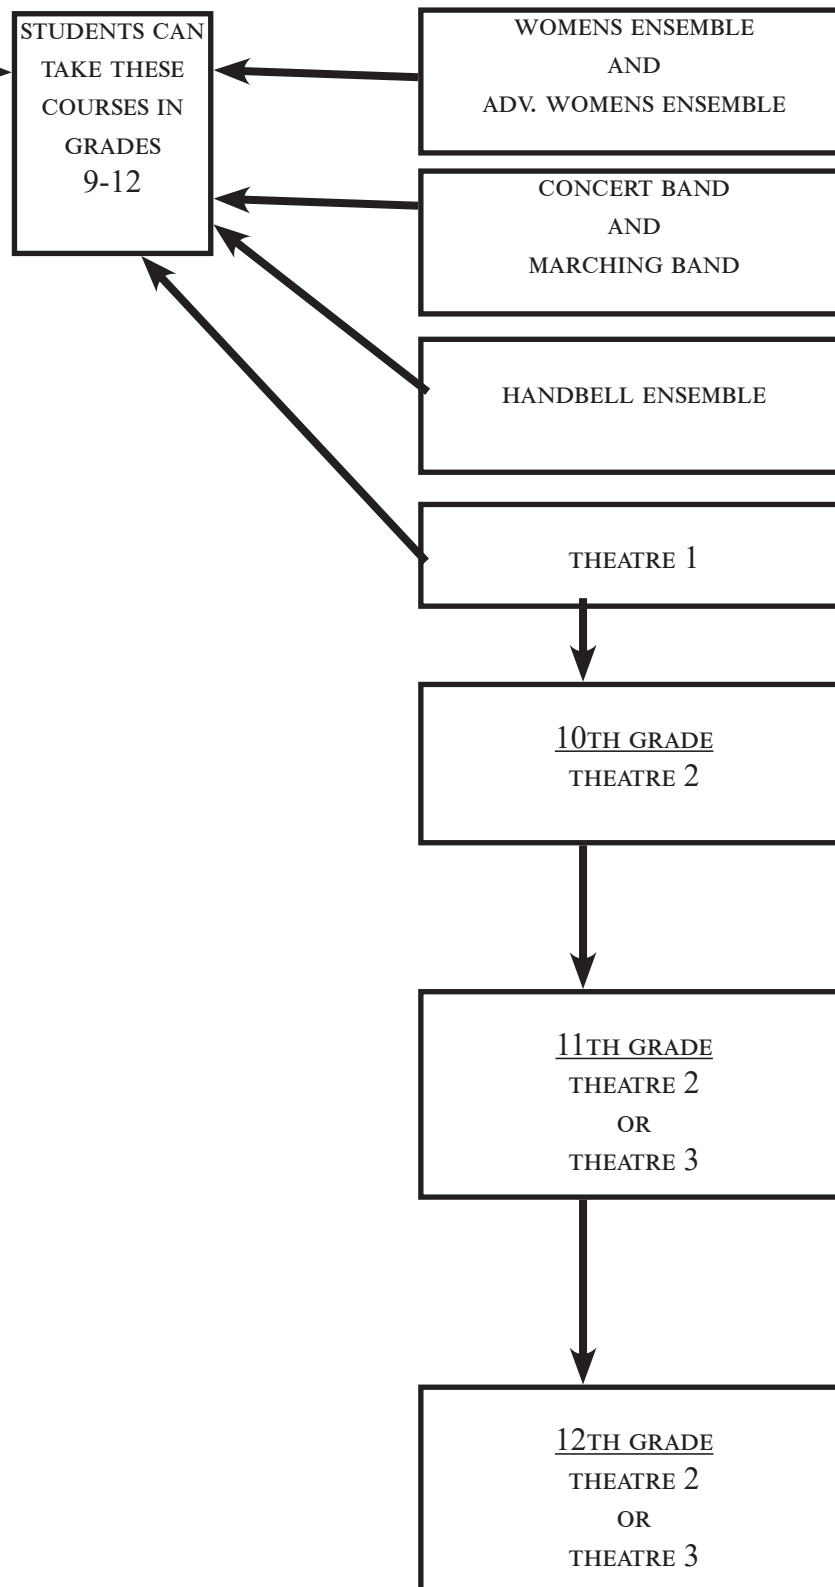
STUDENTS CAN TAKE THESE COURSES IN GRADES 9-12

WOMENS ENSEMBLE
AND
ADV. WOMENS ENSEMBLE

CONCERT BAND
AND
MARCHING BAND

HANDBELL ENSEMBLE

THEATRE 1

10TH GRADE
THEATRE 2

11TH GRADE
THEATRE 2
OR
THEATRE 3

12TH GRADE
THEATRE 2
OR
THEATRE 3